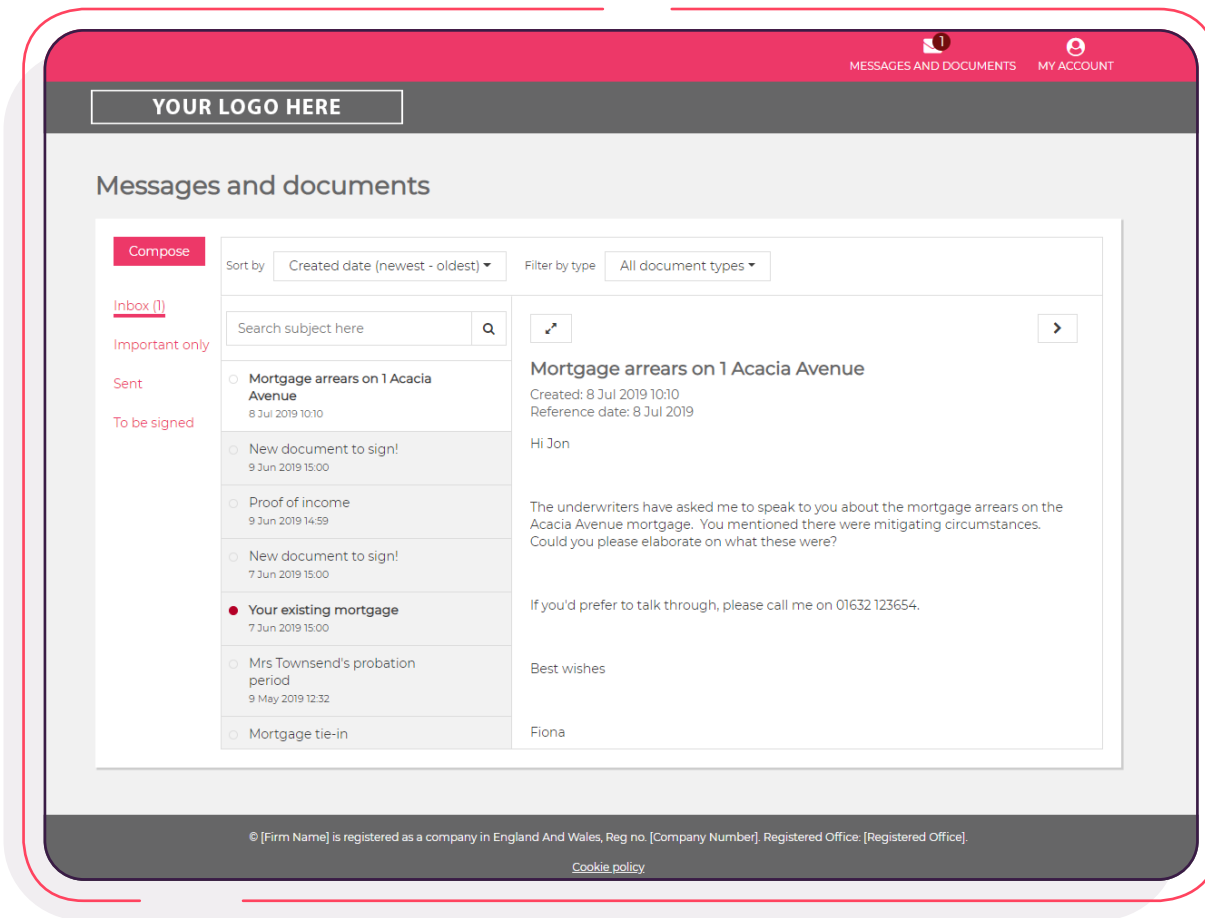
1 MESSAGES AND DOCUMENTS

MY ACCOUNT

YOUR LOGO HERE

Messages and documents

Compose

Inbox (1)

Important only

Sent

To be signed

Sort by Created date (newest - oldest)

Filter by type All document types

Search subject here

Mortgage arrears on 1 Acacia Avenue
8 Jul 2019 10:10

New document to sign!
9 Jun 2019 15:00

Proof of income
9 Jun 2019 14:59

New document to sign!
7 Jun 2019 15:00

Your existing mortgage
7 Jun 2019 15:00

Mrs Townsend's probation period
9 May 2019 12:32

Mortgage tie-in

Mortgage arrears on 1 Acacia Avenue

Created: 8 Jul 2019 10:10
Reference date: 8 Jul 2019

Hi Jon

The underwriters have asked me to speak to you about the mortgage arrears on the Acacia Avenue mortgage. You mentioned there were mitigating circumstances. Could you please elaborate on what these were?

If you'd prefer to talk through, please call me on 01632 123654.

Best wishes

Fiona

© [Firm Name] is registered as a company in England And Wales, Reg no. [Company Number]. Registered Office: [Registered Office].

Cookie policy